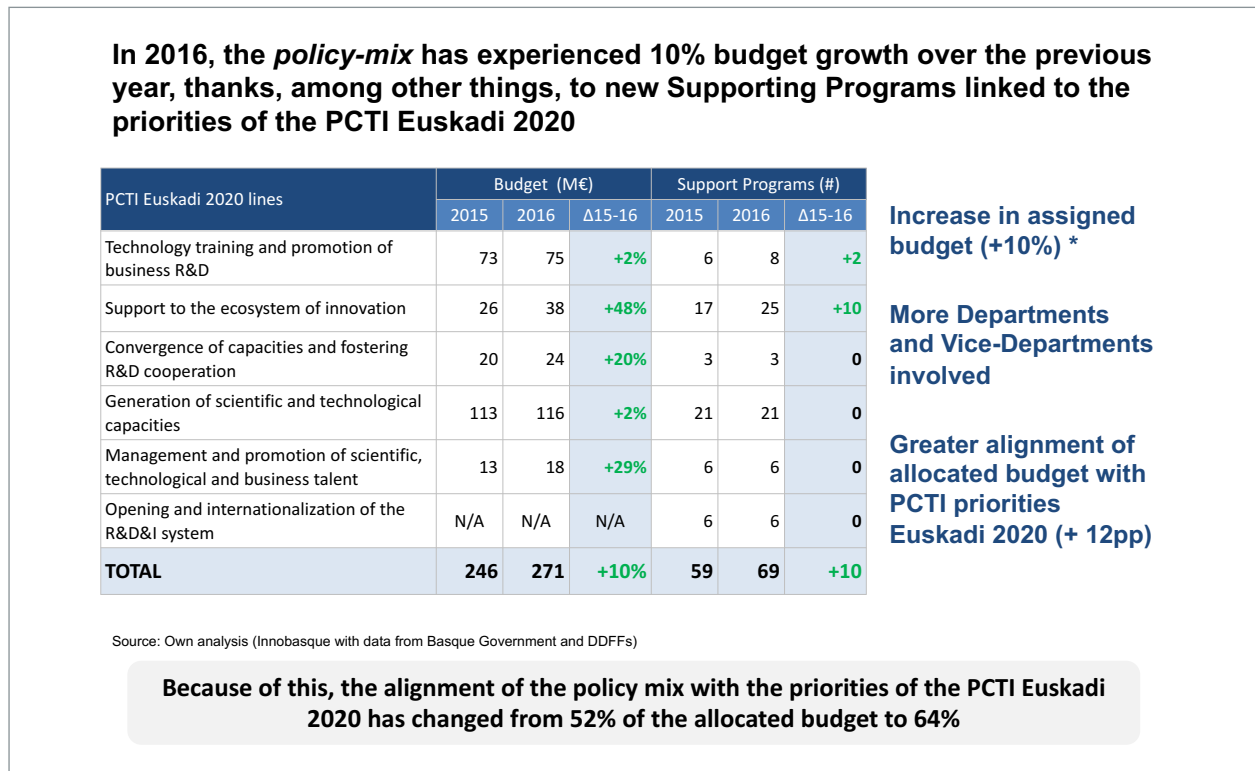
In 2016, the *policy-mix* has experienced 10% budget growth over the previous year, thanks, among other things, to new Supporting Programs linked to the priorities of the PCTI Euskadi 2020

| PCTI Euskadi 2020 lines | Budget (M€) 2015 | Budget (M€) 2016 | Budget (M€) Δ15-16 | Support Programs (#) 2015 | Support Programs (#) 2016 | Support Programs (#) Δ15-16 |
|---|---|---|---|---|---|---|
| Technology training and promotion of business R&D | 73 | 75 | +2% | 6 | 8 | +2 |
| Support to the ecosystem of innovation | 26 | 38 | +48% | 17 | 25 | +10 |
| Convergence of capacities and fostering R&D cooperation | 20 | 24 | +20% | 3 | 3 | 0 |
| Generation of scientific and technological capacities | 113 | 116 | +2% | 21 | 21 | 0 |
| Management and promotion of scientific, technological and business talent | 13 | 18 | +29% | 6 | 6 | 0 |
| Opening and internationalization of the R&D&I system | N/A | N/A | N/A | 6 | 6 | 0 |
| TOTAL | 246 | 271 | +10% | 59 | 69 | +10 |

Increase in assigned budget (+10%) *

More Departments and Vice-Departments involved

Greater alignment of allocated budget with PCTI priorities Euskadi 2020 (+ 12pp)

Source: Own analysis (Innobasque with data from Basque Government and DDFFs)

Because of this, the alignment of the policy mix with the priorities of the PCTI Euskadi 2020 has changed from 52% of the allocated budget to 64%